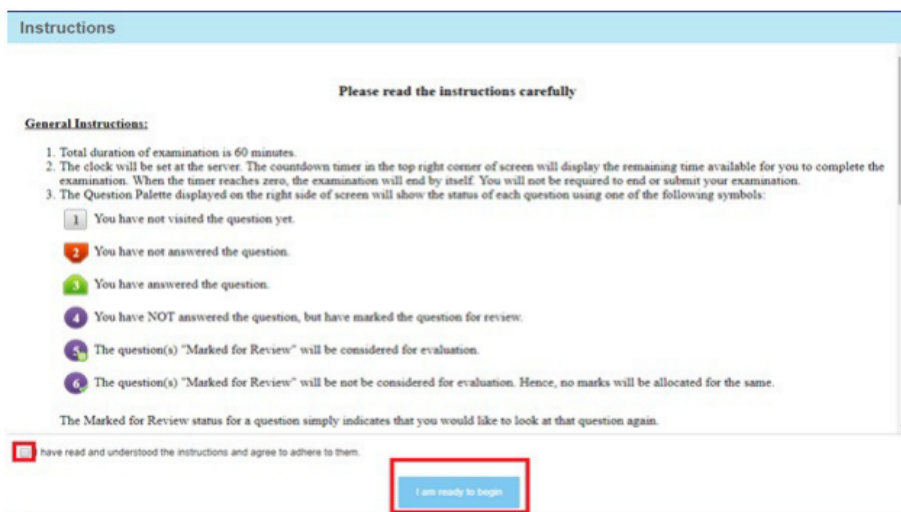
Instructions

Please read the instructions carefully

General Instructions:

1. Total duration of examination is 60 minutes.
2. The clock will be set at the server. The countdown timer in the top right corner of screen will display the remaining time available for you to complete the examination. When the timer reaches zero, the examination will end by itself. You will not be required to end or submit your examination.
3. The Question Palette displayed on the right side of screen will show the status of each question using one of the following symbols:

1 You have not visited the question yet.

2 You have not answered the question.

3 You have answered the question.

4 You have NOT answered the question, but have marked the question for review.

5 The question(s) "Marked for Review" will be considered for evaluation.

6 The question(s) "Marked for Review" will be not be considered for evaluation. Hence, no marks will be allocated for the same.

The Marked for Review status for a question simply indicates that you would like to look at that question again.

I have read and understood the instructions and agree to adhere to them.

I am ready to begin